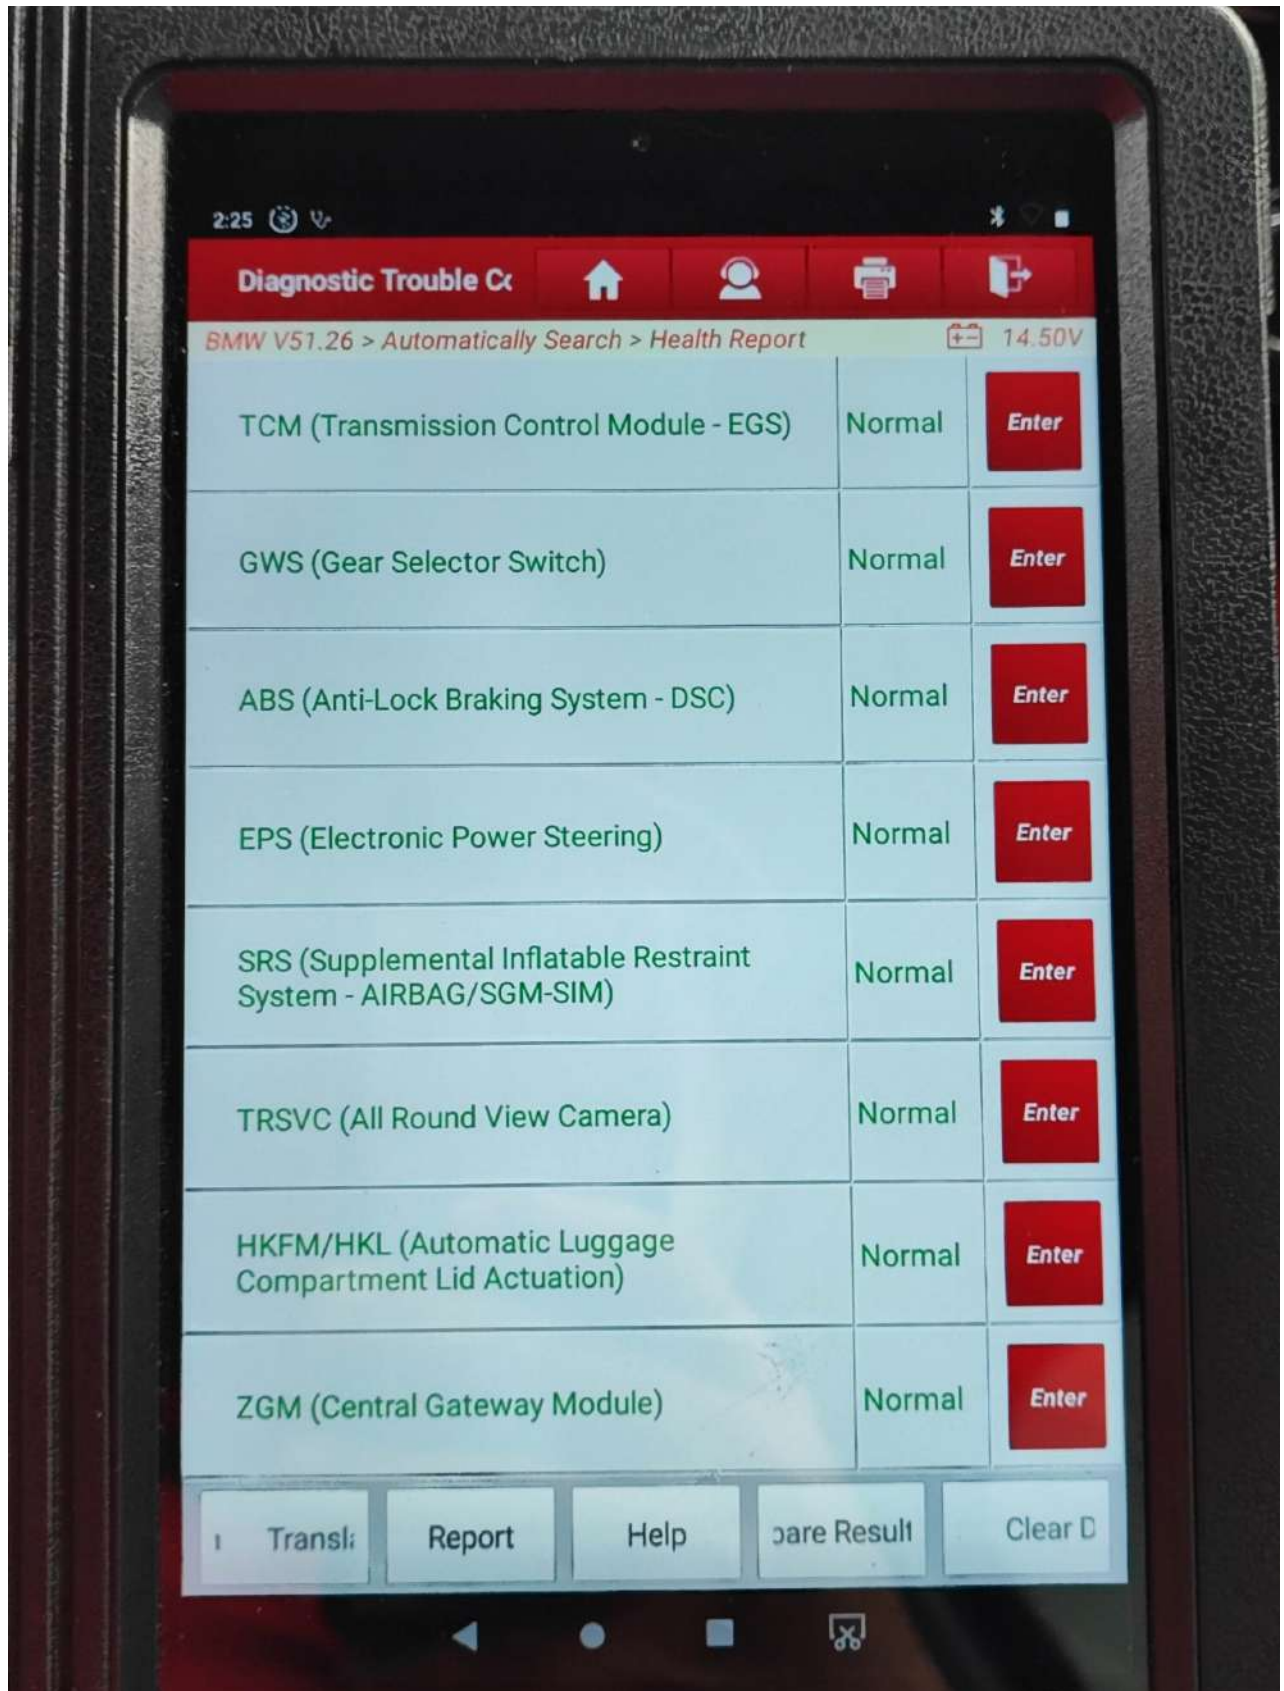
2:25

Diagnostic Trouble Cc

BMW V51.26 > Automatically Search > Health Report

14.50V

| | | |
|---|---|---|
| TCM (Transmission Control Module - EGS) | Normal | Enter |
| GWS (Gear Selector Switch) | Normal | Enter |
| ABS (Anti-Lock Braking System - DSC) | Normal | Enter |
| EPS (Electronic Power Steering) | Normal | Enter |
| SRS (Supplemental Inflatable Restraint System - AIRBAG/SGM-SIM) | Normal | Enter |
| TRSVC (All Round View Camera) | Normal | Enter |
| HKFM/HKL (Automatic Luggage Compartment Lid Actuation) | Normal | Enter |
| ZGM (Central Gateway Module) | Normal | Enter |

Transl: Report Help pare Result Clear D